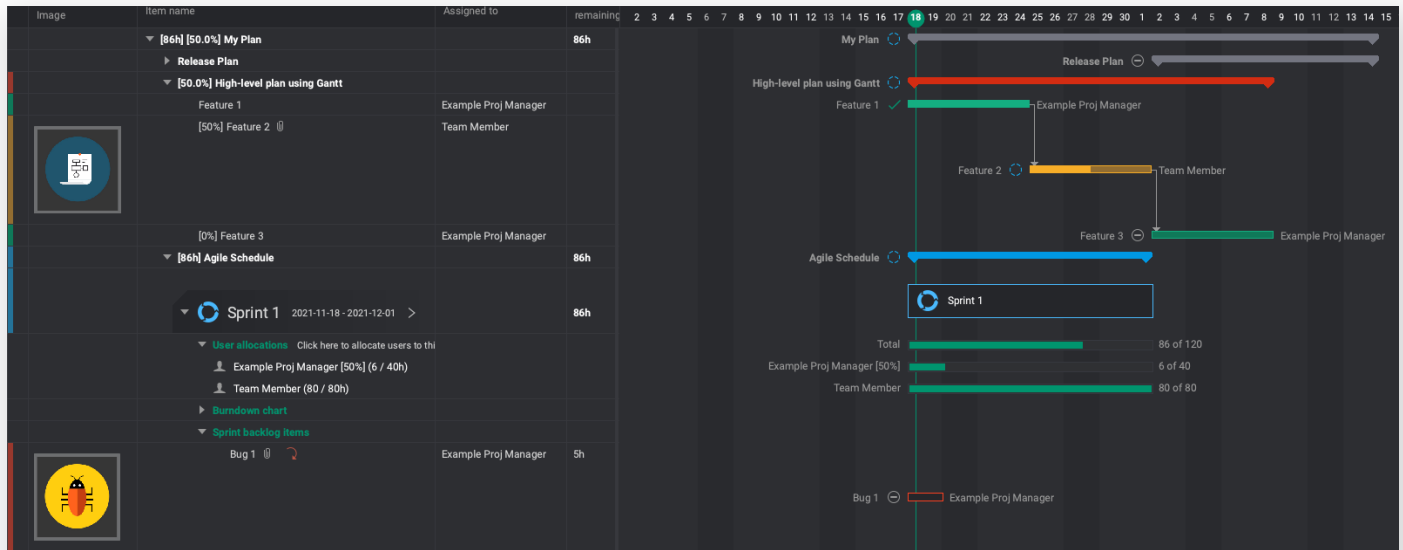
| Image | Item name | Assigned to | remaining |
|---|---|---|---|
| | [86h] [50.0%] My Plan | | 86h |
| | Release Plan | | |
| | [50.0%] High-level plan using Gantt | | |
| | Feature 1 | Example Proj Manager | |
| | [50%] Feature 2 | Team Member | |
| | [0%] Feature 3 | Example Proj Manager | |
| | [86h] Agile Schedule | | 86h |
| | Sprint 1 2021-11-18 - 2021-12-01 > | | 86h |
| | User allocations Click here to allocate users to thi | | |
| | Example Proj Manager [50%] (6 / 40h) | | |
| | Team Member (80 / 80h) | | |
| | Burndown chart | | |
| | Sprint backlog items | | |
| | Bug 1 | Example Proj Manager | 5h |

2 3 4 5 6 7 8 9 10 11 12 13 14 15 16 17 18 19 20 21 22 23 24 25 26 27 28 29 30 1 2 3 4 5 6 7 8 9 10 11 12 13 14 15

My Plan
Release Plan
High-level plan using Gantt
Feature 1 Example Proj Manager
Feature 2 Team Member
Feature 3 Example Proj Manager
Agile Schedule
Sprint 1
Total 86 of 120
Example Proj Manager [50%] 6 of 40
Team Member 80 of 80
Bug 1 Example Proj Manager